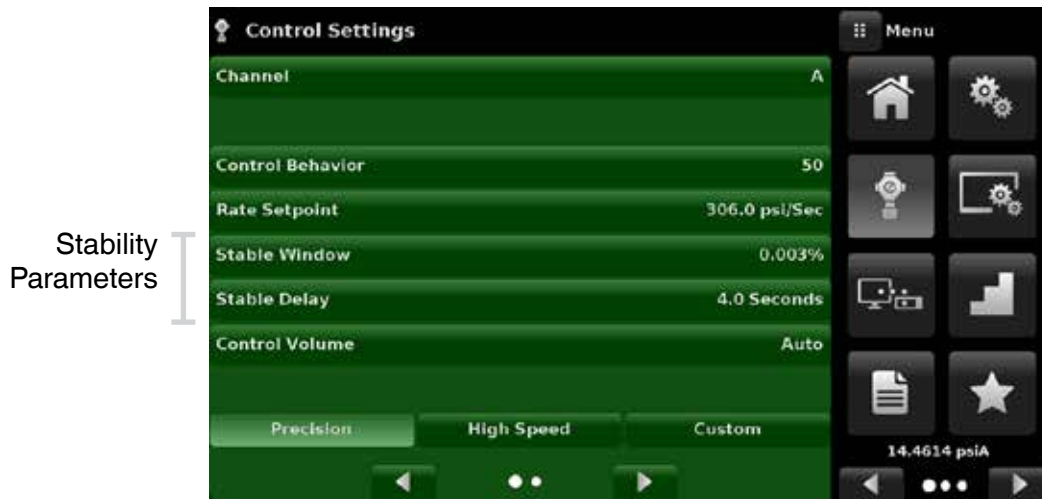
Stability Parameters

Control Settings

Menu

Channel A

Control Behavior 50

Rate Setpoint 306.0 psi/Sec

Stable Window 0.003%

Stable Delay 4.0 Seconds

Control Volume Auto

Precision

High Speed

Custom

14.4614 psiA